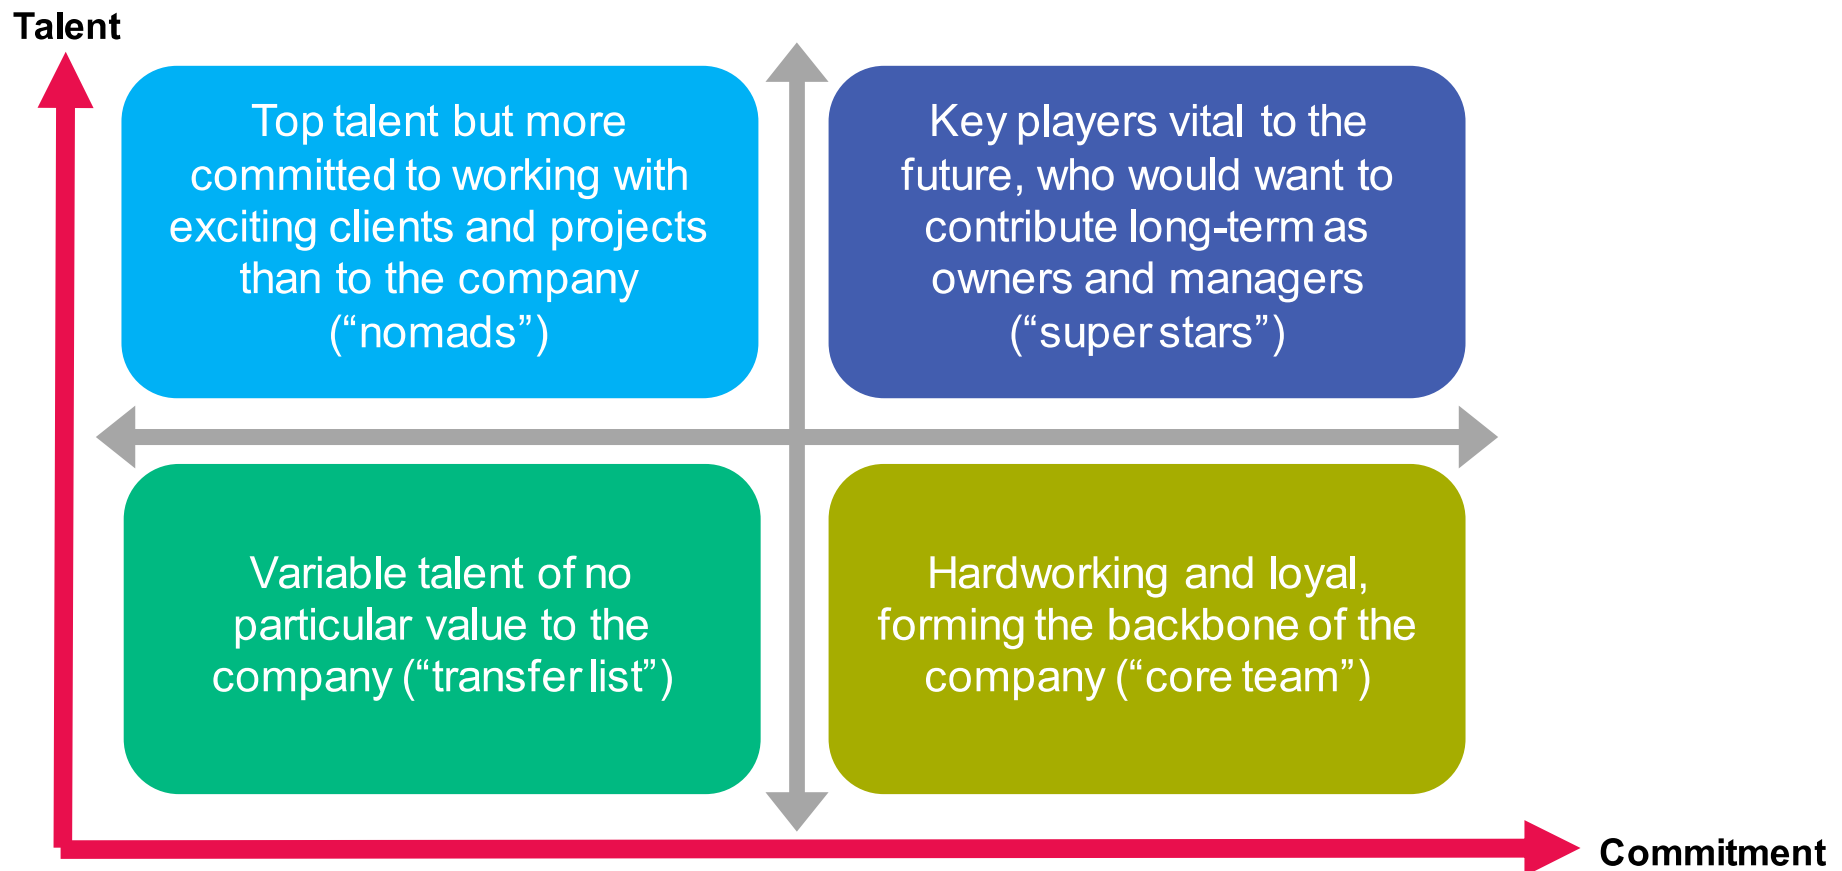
Talent

Top talent but more committed to working with exciting clients and projects than to the company (“nomads”)

Key players vital to the future, who would want to contribute long-term as owners and managers (“super stars”)

Variable talent of no particular value to the company (“transfer list”)

Hardworking and loyal, forming the backbone of the company (“core team”)

Commitment